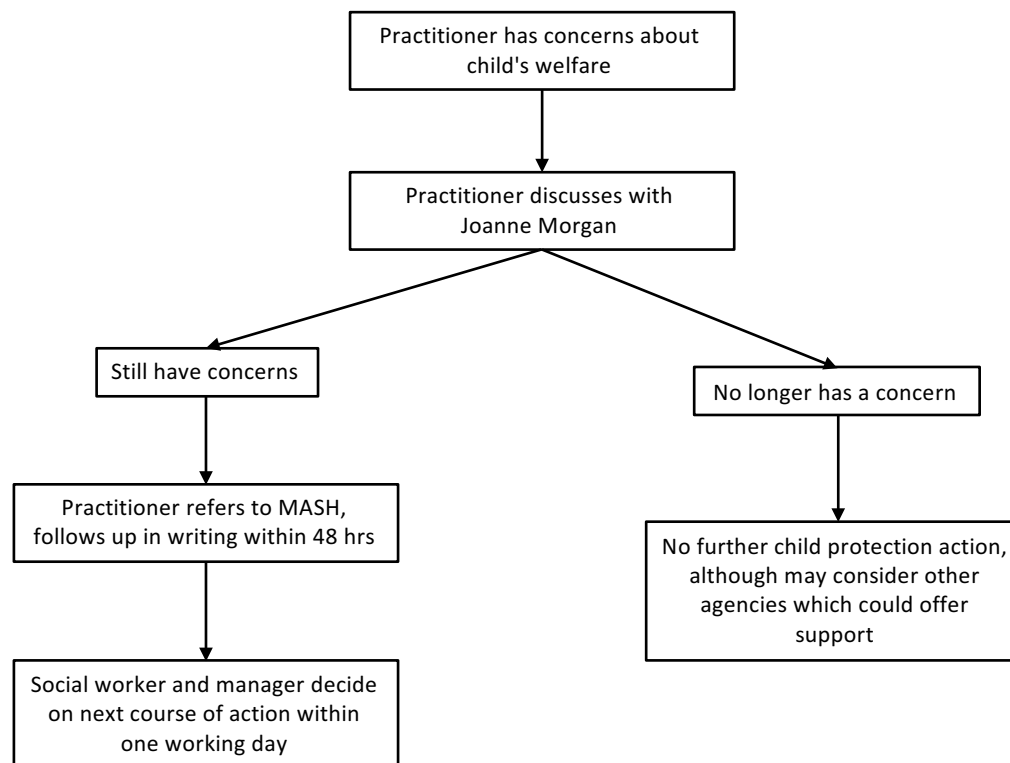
Practitioner has concerns about child's welfare

Practitioner discusses with Joanne Morgan

Still have concerns

Practitioner refers to MASH, follows up in writing within 48 hrs

Social worker and manager decide on next course of action within one working day

No longer has a concern

No further child protection action, although may consider other agencies which could offer support